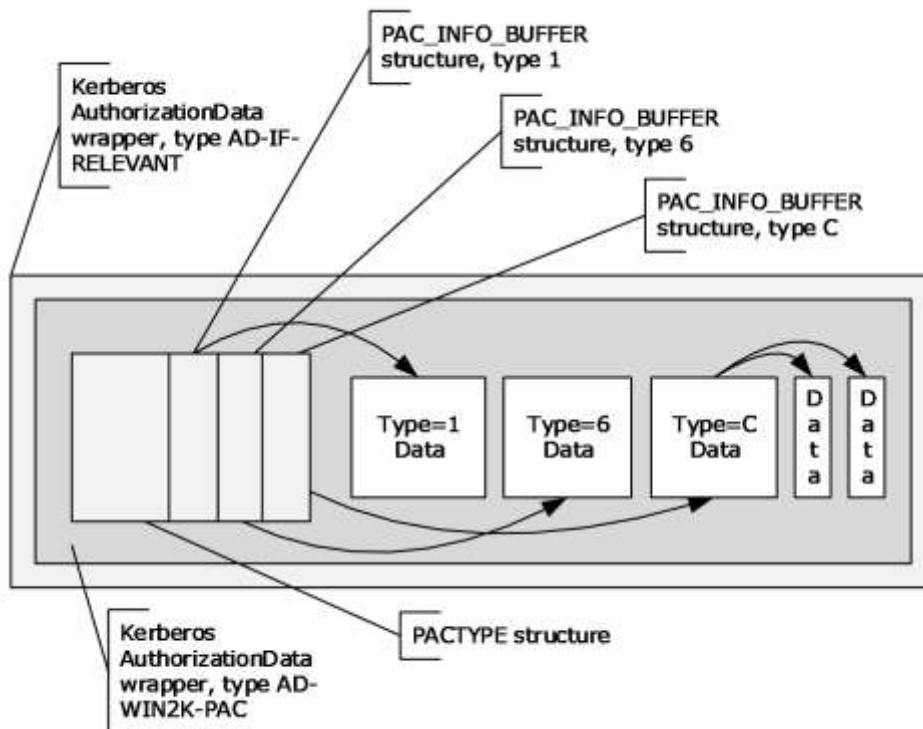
PAC_INFO_BUFFER structure, type 1

Kerberos AuthorizationData wrapper, type AD-IF-RELEVANT

PAC_INFO_BUFFER structure, type 6

PAC_INFO_BUFFER structure, type C

Type=1 Data

Type=6 Data

Type=C Data

Data

Data

PACTYPE structure

Kerberos AuthorizationData wrapper, type AD-WIN2K-PAC